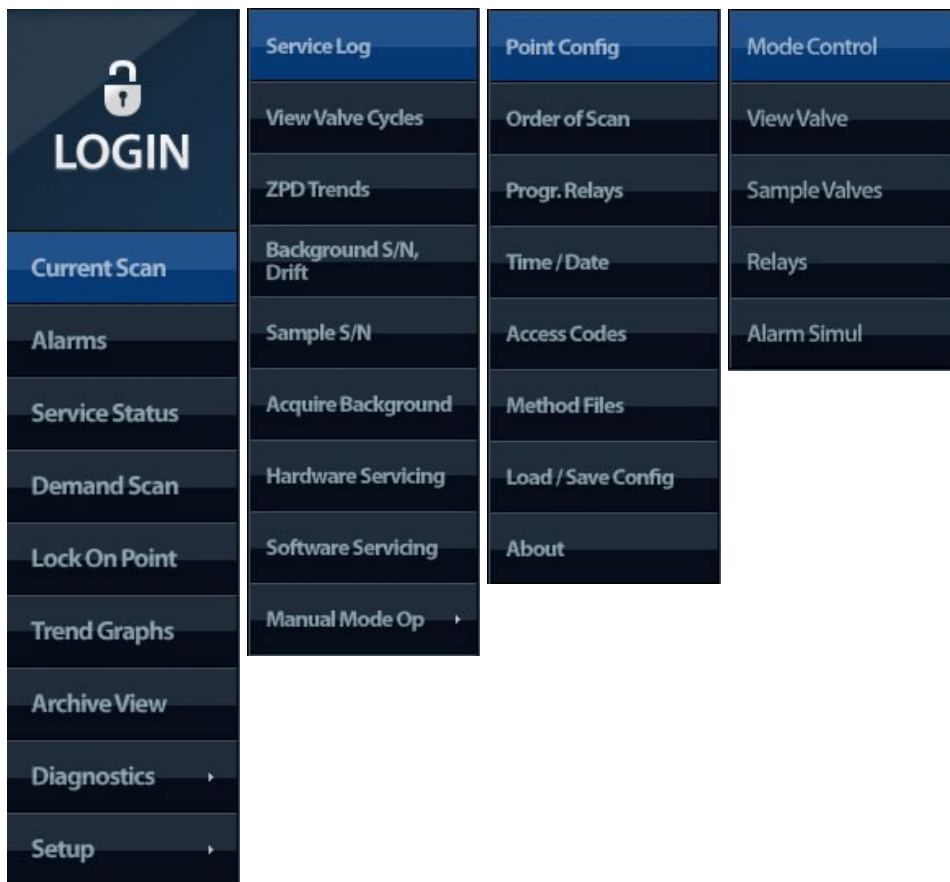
LOGIN

Current Scan

Alarms

Service Status

Demand Scan

Lock On Point

Trend Graphs

Archive View

Diagnostics

Setup

Service Log

View Valve Cycles

ZPD Trends

Background S/N, Drift

Sample S/N

Acquire Background

Hardware Servicing

Software Servicing

Manual Mode Op

Point Config

Order of Scan

Progr. Relays

Time / Date

Access Codes

Method Files

Load / Save Config

About

Mode Control

View Valve

Sample Valves

Relays

Alarm Simul